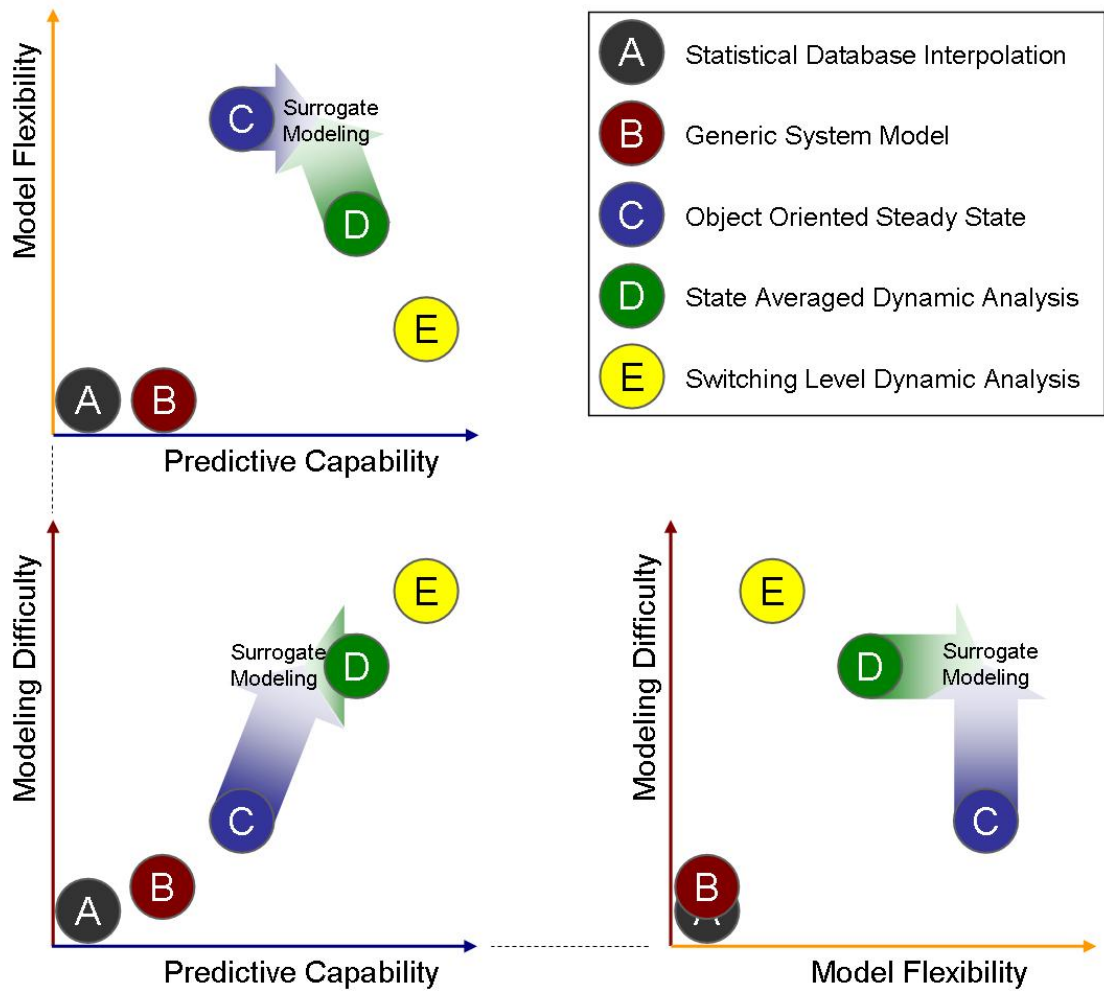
Model Flexibility

C Surrogate Modeling

D

E

A B

Predictive Capability

A Statistical Database Interpolation
B Generic System Model
C Object Oriented Steady State
D State Averaged Dynamic Analysis
E Switching Level Dynamic Analysis

Modeling Difficulty

E

Surrogate Modeling D

C

B

A

Predictive Capability

Modeling Difficulty

E

D Surrogate Modeling

C

B

A

Model Flexibility